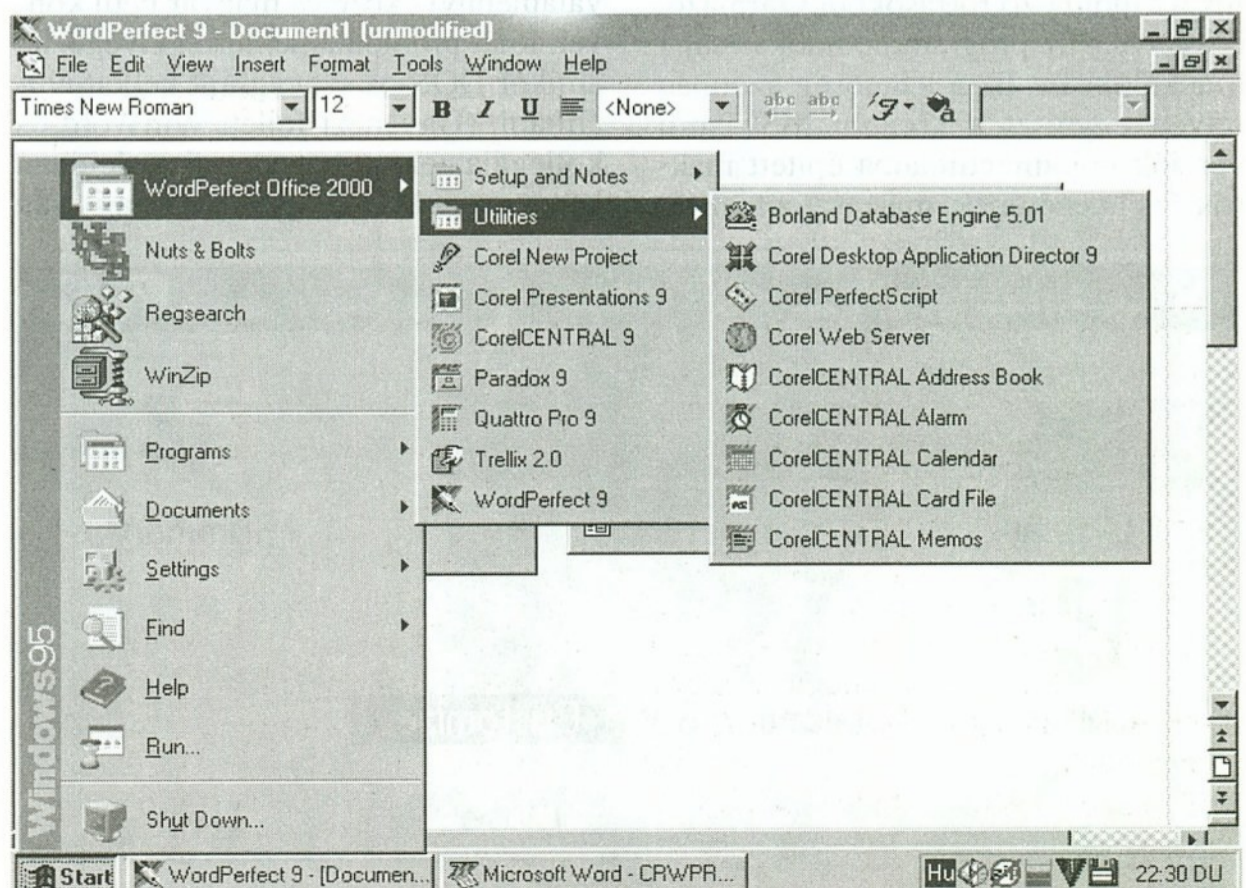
WordPerfect 9 - Document1 (unmodified)

File Edit View Insert Format Tools Window Help

Times New Roman 12 B I U <None>

Windows95

WordPerfect Office 2000
Nuts & Bolts
Regsearch
WinZip
Programs
Documents
Settings
Find
Help
Run...
Shut Down...

Setup and Notes
Utilities
Corel New Project
Corel Presentations 9
CorelCENTRAL 9
Paradox 9
Quattro Pro 9
Trellix 2.0
WordPerfect 9

Borland Database Engine 5.01
Corel Desktop Application Director 9
Corel PerfectScript
Corel Web Server
CorelCENTRAL Address Book
CorelCENTRAL Alarm
CorelCENTRAL Calendar
CorelCENTRAL Card File
CorelCENTRAL Memos

Start WordPerfect 9 - [Documen... Microsoft Word - CRWPR... Hu 22:30 DU